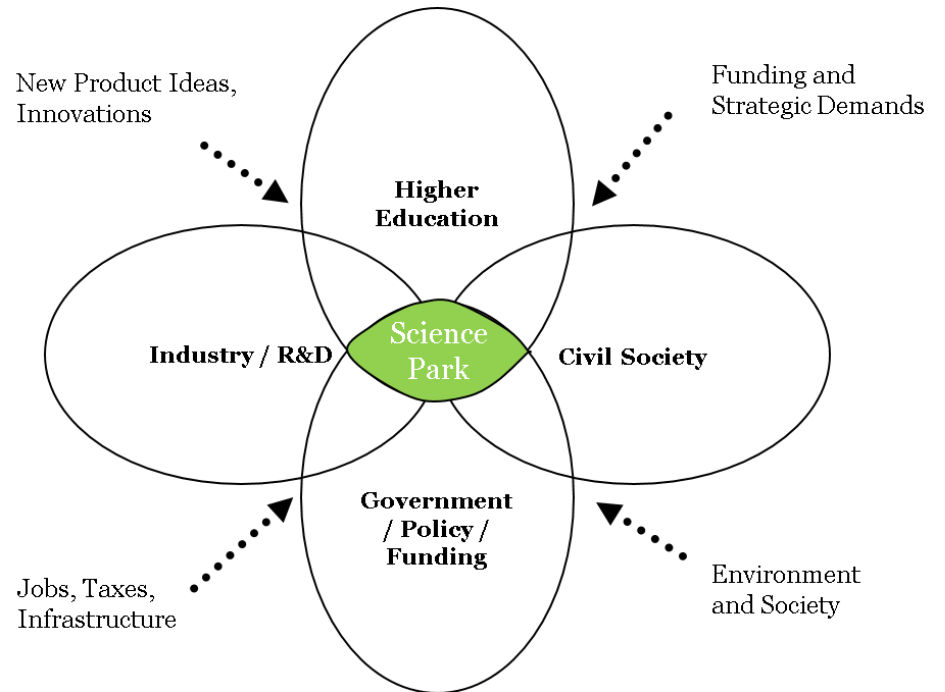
New Product Ideas, Innovations

Funding and Strategic Demands

Higher Education

Industry / R&D

Science Park

Civil Society

Government / Policy / Funding

Jobs, Taxes, Infrastructure

Environment and Society